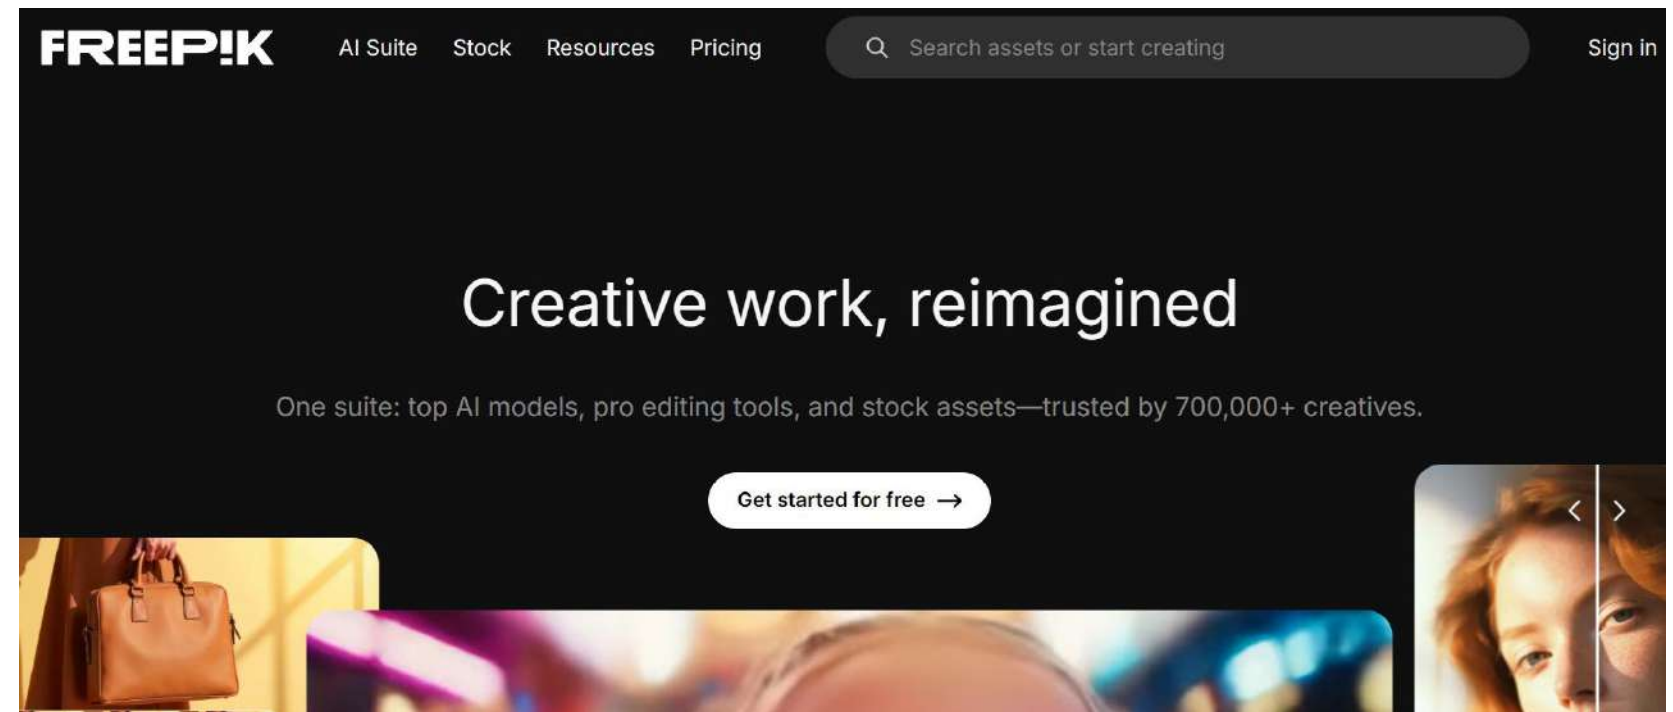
FREEP!K AI Suite Stock Resources Pricing

Search assets or start creating

Sign in

Creative work, reimagined

One suite: top AI models, pro editing tools, and stock assets—trusted by 700,000+ creatives.

Get started for free